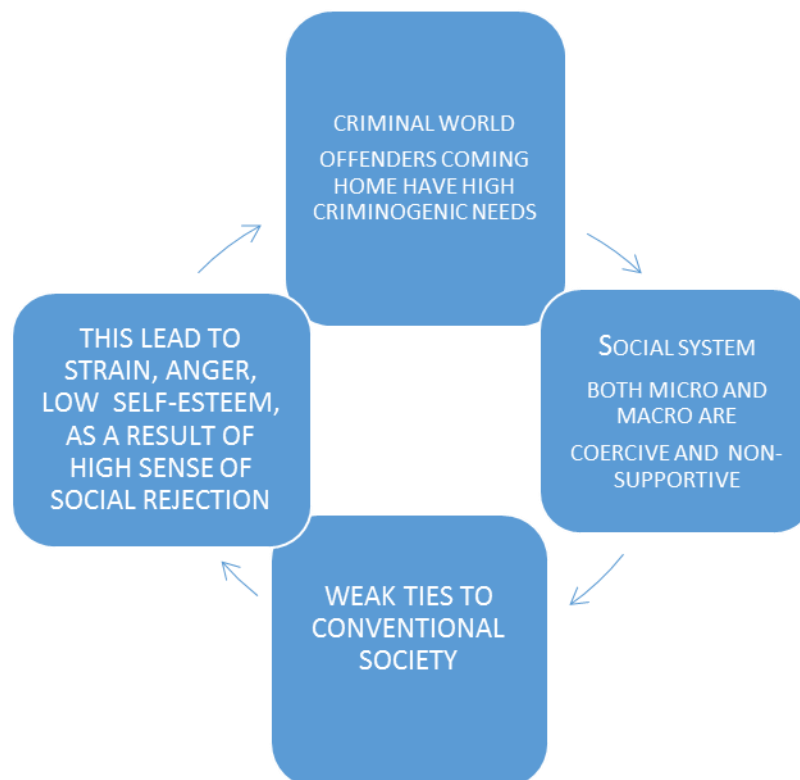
CRIMINAL WORLD

OFFENDERS COMING HOME HAVE HIGH CRIMINOGENIC NEEDS

SOCIAL SYSTEM

BOTH MICRO AND MACRO ARE

COERCIVE AND NON-SUPPORTIVE

WEAK TIES TO CONVENTIONAL SOCIETY

THIS LEAD TO STRAIN, ANGER, LOW SELF-ESTEEM, AS A RESULT OF HIGH SENSE OF SOCIAL REJECTION